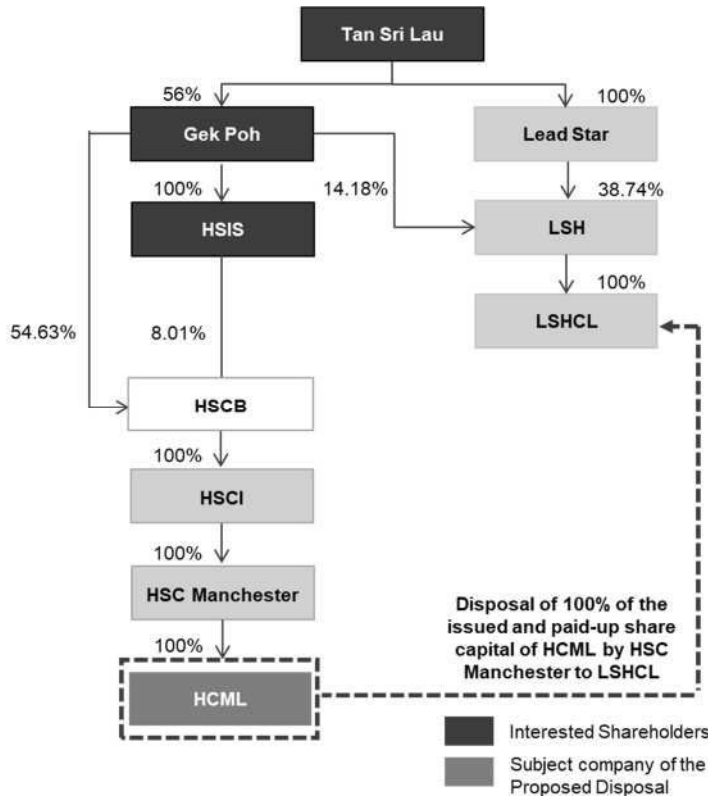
Tan Sri Lau

56%

Gek Poh

100%

Lead Star

100%

14.18%

38.74%

HSIS

LSH

100%

54.63%

8.01%

LSHCL

HSCB

100%

HSCI

100%

HSC Manchester

100%

HCML

Disposal of 100% of the issued and paid-up share capital of HCML by HSC Manchester to LSHCL

Interested Shareholders

Subject company of the Proposed Disposal